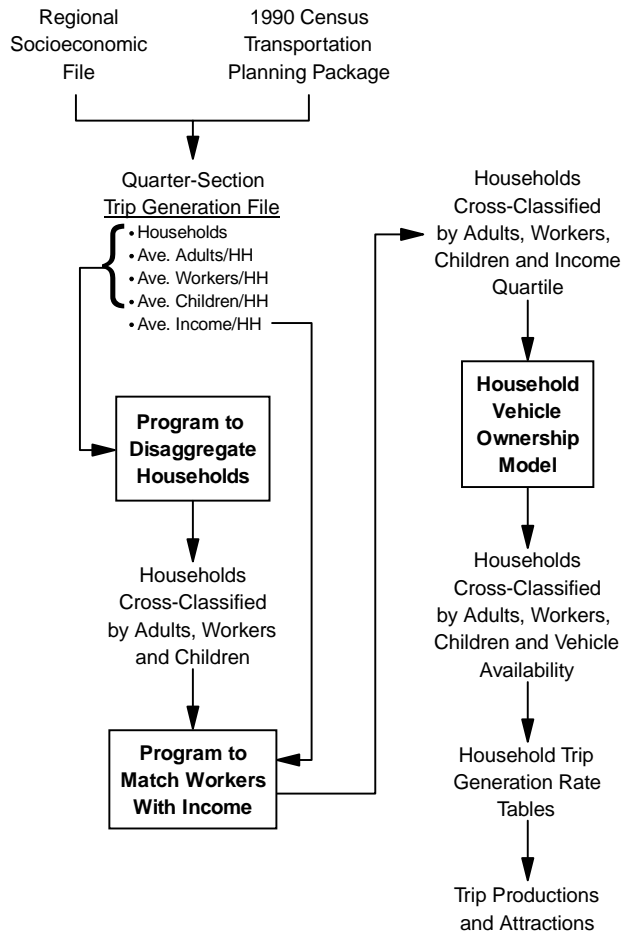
Regional Socioeconomic File

1990 Census Transportation Planning Package

Quarter-Section
Trip Generation File

• Households
• Ave. Adults/HH
• Ave. Workers/HH
• Ave. Children/HH
• Ave. Income/HH

Program to Disaggregate Households

Households Cross-Classified by Adults, Workers and Children

Program to Match Workers With Income

Households Cross-Classified by Adults, Workers, Children and Income Quartile

Household Vehicle Ownership Model

Households Cross-Classified by Adults, Workers, Children and Vehicle Availability

Household Trip Generation Rate Tables

Trip Productions and Attractions